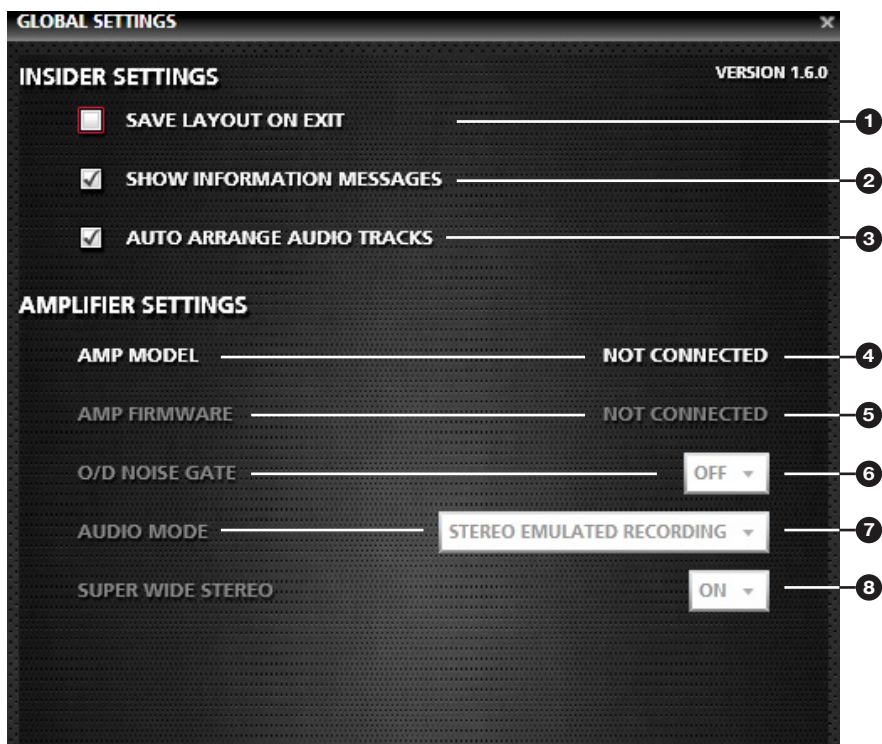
GLOBAL SETTINGS

×

INSIDER SETTINGS

VERSION 1.6.0

SAVE LAYOUT ON EXIT

1

SHOW INFORMATION MESSAGES

2

AUTO ARRANGE AUDIO TRACKS

3

AMPLIFIER SETTINGS

AMP MODEL

NOT CONNECTED

4

AMP FIRMWARE

NOT CONNECTED

5

O/D NOISE GATE

OFF

6

AUDIO MODE

STEREO EMULATED RECORDING

7

SUPER WIDE STEREO

ON

8